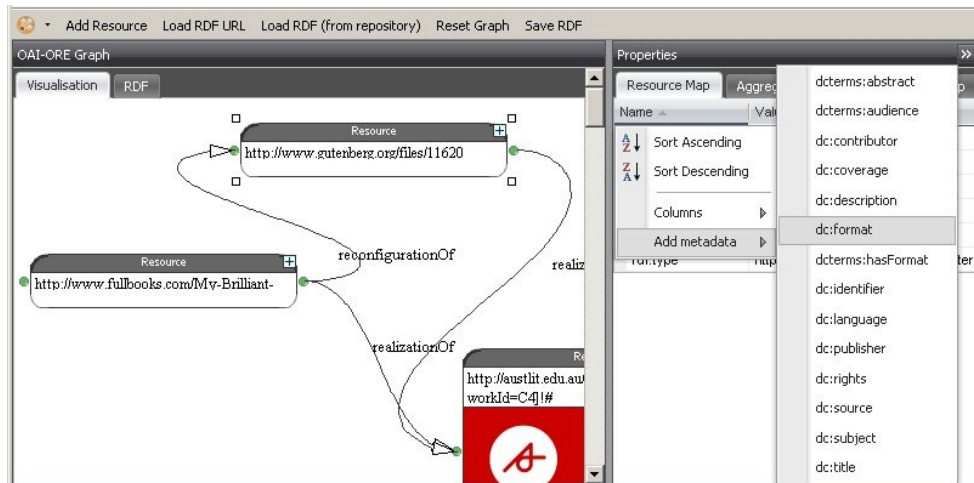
Add Resource Load RDF URL Load RDF (from repository) Reset Graph Save RDF

OAI-ORE Graph

Visualisation RDF

Resource
http://www.gutenberg.org/files/11620

Resource
http://www.fullbooks.com/My-Brilliant-

reconfigurationOf

realiz

realizationOf

Re
http://austlit.edu.au/
workId=C4]!#

Properties

Resource Map Aggre

Name Val

Sort Ascending
Sort Descending
Columns
Add metadata

rdf:type http

dcterms:abstract
dcterms:audience
dc:contributor
dc:coverage
dc:description
dc:format
dcterms:hasFormat
dc:identifier
dc:language
dc:publisher
dc:rights
dc:source
dc:subject
dc:title